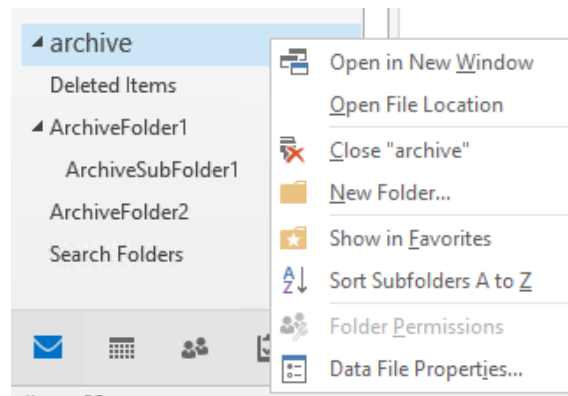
◢ archive
Deleted Items
◢ ArchiveFolder1
ArchiveSubFolder1
ArchiveFolder2
Search Folders

Open in New Window
Open File Location
Close "archive"
New Folder...
Show in Favorites
A Z
Sort Subfolders A to Z
Folder Permissions
Data File Properties...